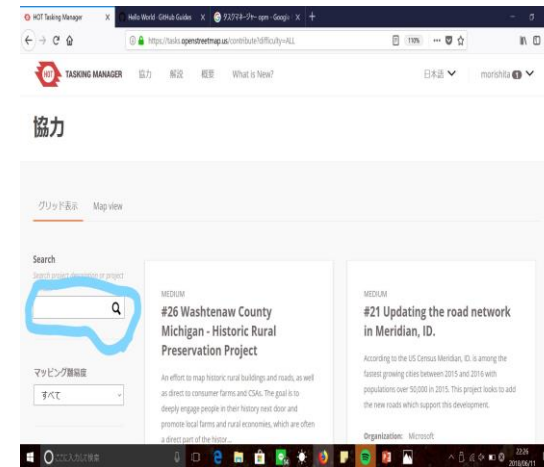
HOT Tasking Manager
Hello World · GitHub Guides
タスクマネージャー - osm - Google
https://tasks.openstreetmap.us/contribute?difficulty=ALL
110%

TASKING MANAGER 協力 解説 概要 What is New?
日本語
morishita

協力

グリッド表示 Map view

Search
Search project description or project

マッピング難易度
すべて

MEDIUM
#26 Washtenaw County Michigan - Historic Rural Preservation Project
An effort to map historic rural buildings and roads, as well as direct to consumer farms and CSAs. The goal is to deeply engage people in their history next door and promote local farms and rural economies, which are often a direct part of the histor...

MEDIUM
#21 Updating the road network in Meridian, ID.
According to the US Census Meridian, ID. is among the fastest growing cities between 2015 and 2016 with populations over 50,000 in 2015. This project looks to add the new roads which support this development.
Organization: Microsoft

ここに入力して検索
22:26
2018/06/11